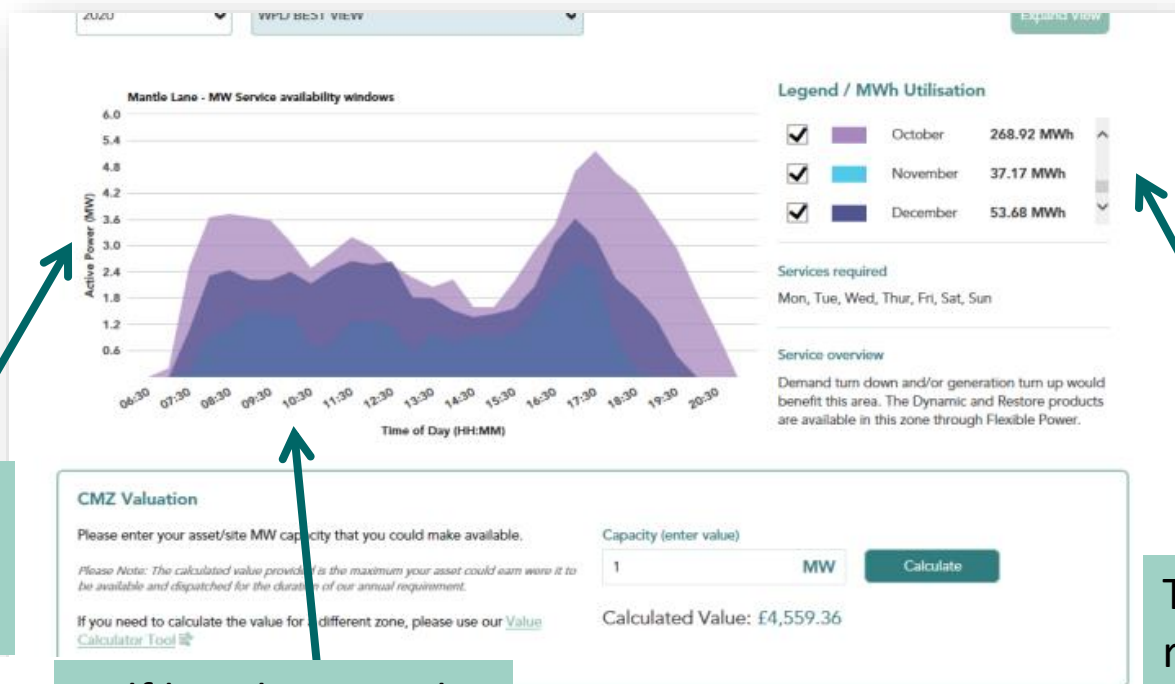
2020
WPD BEST VIEW
Expand View

Mantle Lane - MW Service availability windows

Active Power (MW)

6.0
5.4
4.8
4.2
3.6
3.0
2.4
1.8
1.2
0.6

06:30 07:30 08:30 09:30 10:30 11:30 12:30 13:30 14:30 15:30 16:30 17:30 18:30 19:30 20:30

Time of Day (HH:MM)

Legend / MWh Utilisation

| | | | |
|---|---|---|---|
| ✔ | | October | 268.92 MWh |
| ✔ | | November | 37.17 MWh |
| ✔ | | December | 53.68 MWh |

Services required

Mon, Tue, Wed, Thur, Fri, Sat, Sun

Service overview

Demand turn down and/or generation turn up would benefit this area. The Dynamic and Restore products are available in this zone through Flexible Power.

CMZ Valuation

Please enter your asset/site MW capacity that you could make available.

Please Note: The calculated value provided is the maximum your asset could earn were it to be available and dispatched for the duration of our annual requirement.

If you need to calculate the value for a different zone, please use our Value Calculator Tool

Capacity (enter value)

1 MW

Calculate

Calculated Value: £4,559.36

T
r